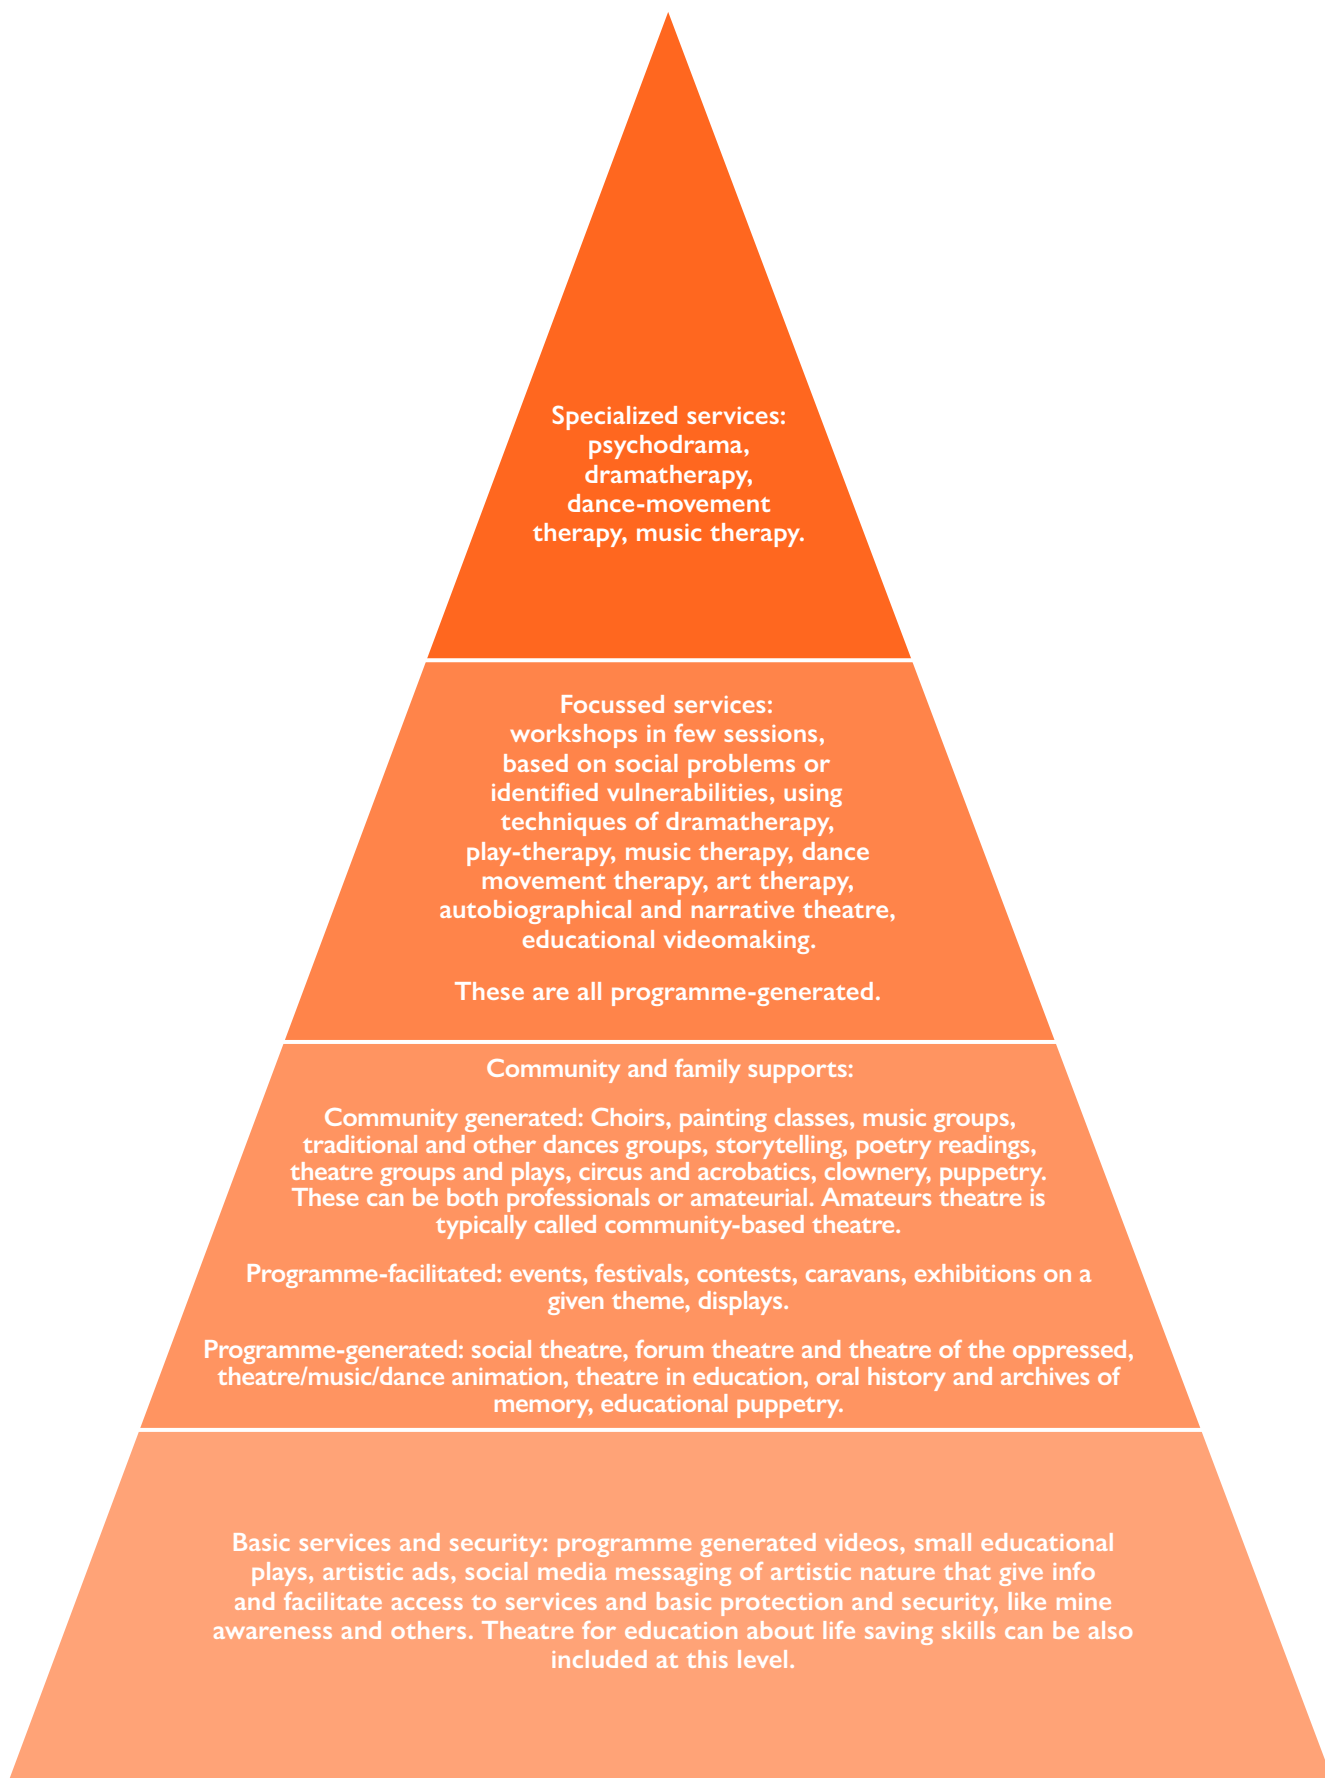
Specialized services: psychodrama, dramatherapy, dance-movement therapy, music therapy.

Focussed services: workshops in few sessions, based on social problems or identified vulnerabilities, using techniques of dramatherapy, play-therapy, music therapy, dance movement therapy, art therapy, autobiographical and narrative theatre, educational videomaking.

These are all programme-generated.

Community and family supports:

Community generated: Choirs, painting classes, music groups, traditional and other dances groups, storytelling, poetry readings, theatre groups and plays, circus and acrobatics, clownery, puppetry. These can be both professionals or amateurial. Amateurs theatre is typically called community-based theatre.

Programme-facilitated: events, festivals, contests, caravans, exhibitions on a given theme, displays.

Programme-generated: social theatre, forum theatre and theatre of the oppressed, theatre/music/dance animation, theatre in education, oral history and archives of memory, educational puppetry.

Basic services and security: programme generated videos, small educational plays, artistic ads, social media messaging of artistic nature that give info and facilitate access to services and basic protection and security, like mine awareness and others. Theatre for education about life saving skills can be also included at this level.